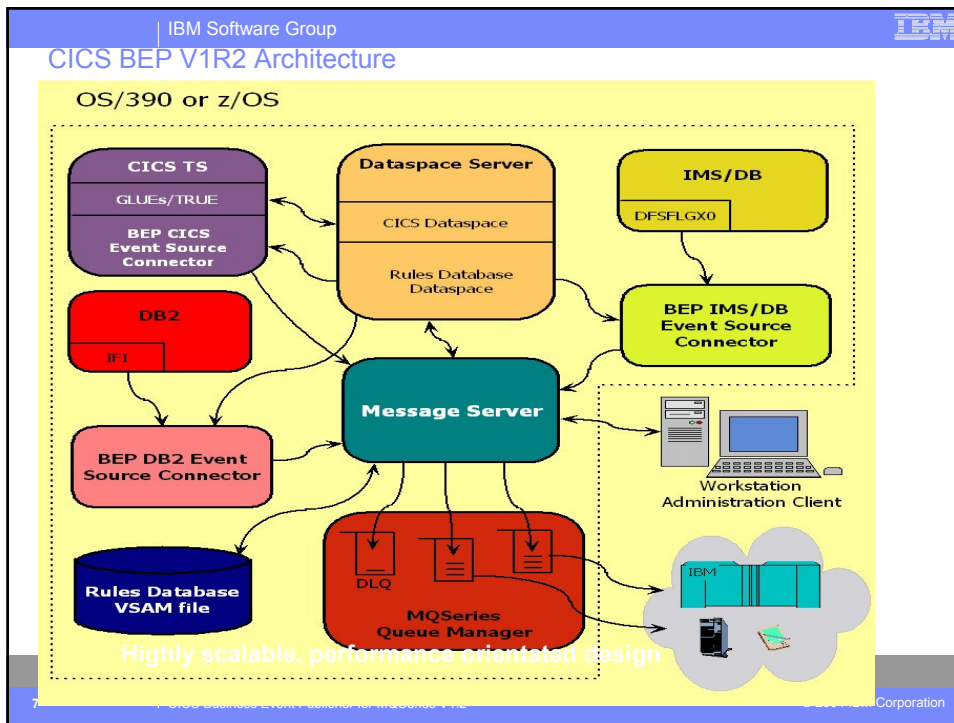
IBM Software Group

IBM

CICS BEP V1R2 Architecture

OS/390 or z/OS

CICS TS

GLUEs/TRUE

BEP CICS Event Source Connector

Dataspace Server

CICS Dataspace

Rules Database Dataspace

IMS/DB

DFSFLGX0

BEP IMS/DB Event Source Connector

DB2

IFI

Message Server

Workstation Administration Client

BEP DB2 Event Source Connector

Rules Database VSAM file

DLQ

MQSeries Queue Manager

IBM

Highly scalable, performance orientated design

7 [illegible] CICS Business Event Publisher for MQSeries V1.2 © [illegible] Corporation